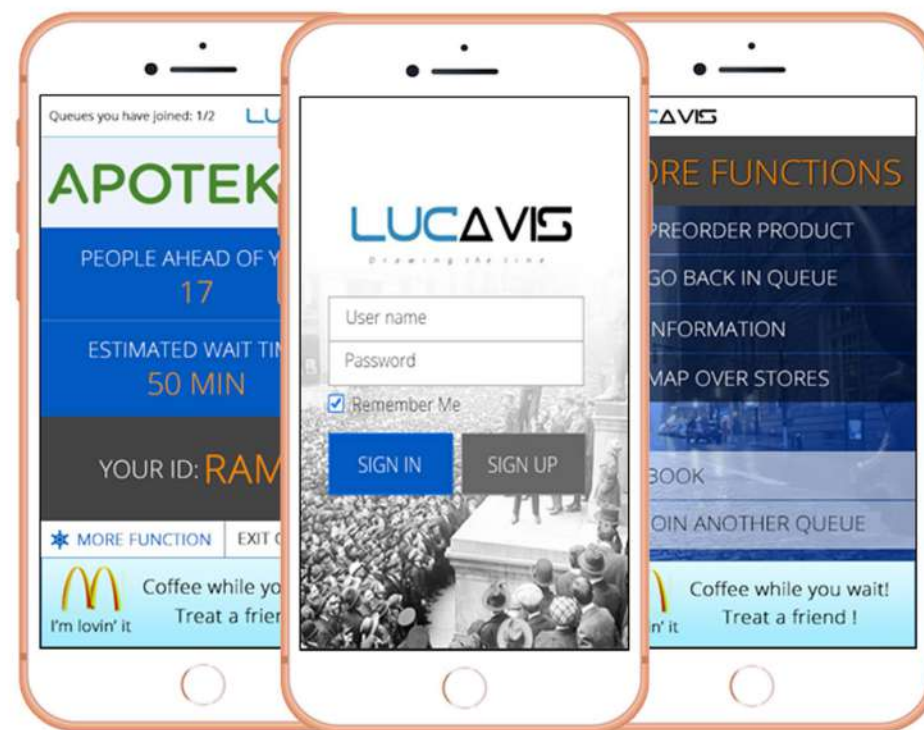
Queues you have joined: 1/2 LU

APOTEK

PEOPLE AHEAD OF Y
17

ESTIMATED WAIT TI
50 MIN

YOUR ID: RAM

MORE FUNCTION EXIT

Coffee while yo
Treat a frie
I'm lovin' it

LUCAVIS
Drawing the line

User name
Password
Remember Me
SIGN IN
SIGN UP

CAVIS
RE FUNCTIONS
PREORDER PRODUCT
GO BACK IN QUEUE
NFORMATION
MAP OVER STORES
BOOK
OIN ANOTHER QUEUE

Coffee while you wait!
Treat a friend !
n' it